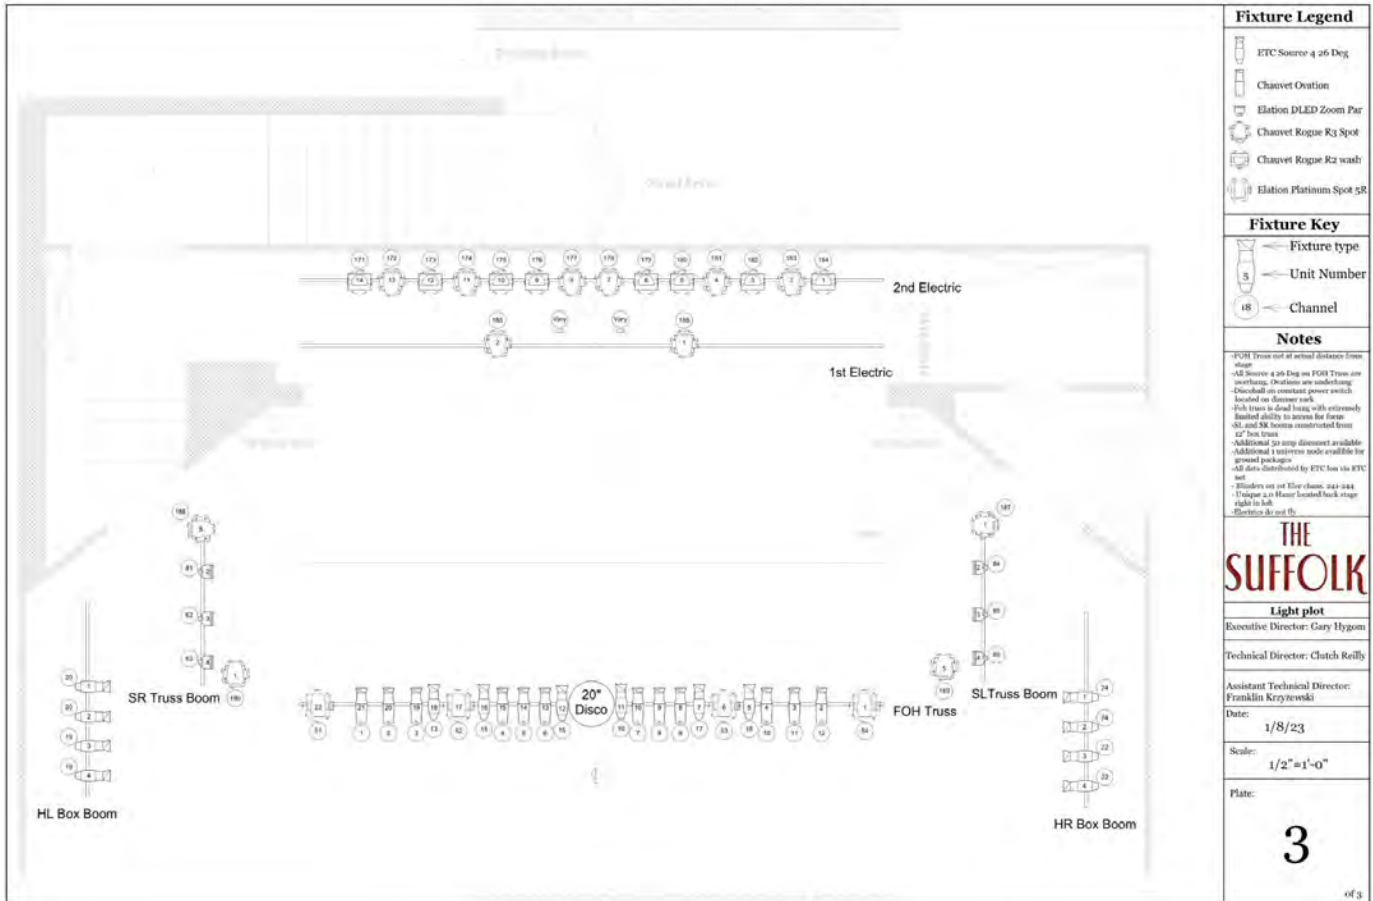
2nd Electric

1st Electric

SR Truss Boom

SLTruss Boom

FOH Truss

20" Disco

HL Box Boom

HR Box Boom

Fixture Legend

ETC Source 4 26 Deg

Chauvet Ovation

Elation DLED Zoom Par

Chauvet Rogue R3 Spot

Chauvet Rogue R2 wash

Elation Platinum Spot 5R

Fixture Key

Fixture type

Unit Number

Channel

Notes

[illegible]

THE SUFFOLK

Light plot

Executive Director: Gary Hygom

Technical Director: Clutch Reilly

Assistant Technical Director: Franklin Krzyzewski

Date: 1/8/23

Scale: 1/2"=1'-0"

Plate: 3

of 3